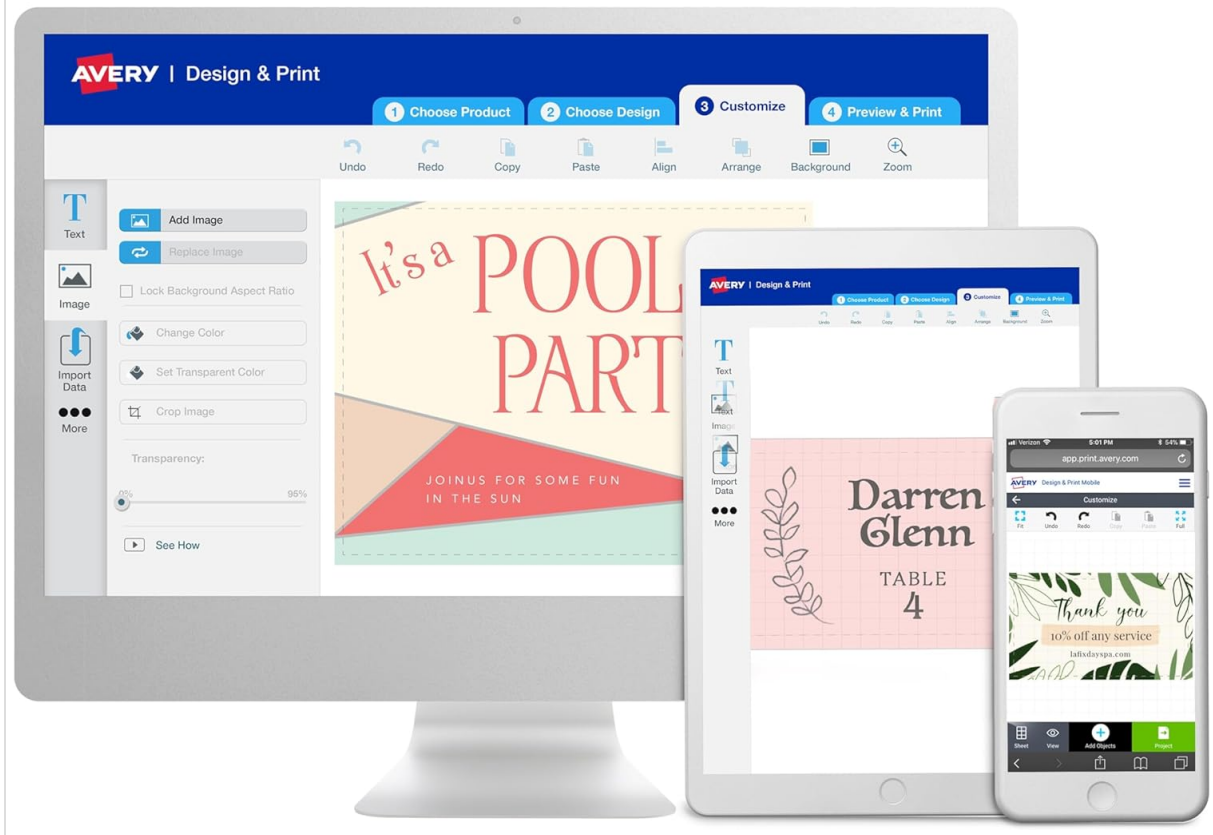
AVERY | Design & Print

1 Choose Product
2 Choose Design
3 Customize
4 Preview & Print

Undo
Redo
Copy
Paste
Align
Arrange
Background
Zoom

Text
Image
Import Data
More

Add Image
Replace Image
Lock Background Aspect Ratio
Change Color
Set Transparent Color
Crop Image
Transparency:
0%
95%
See How

It's a POOL PART

JOINUS FOR SOME FUN IN THE SUN

AVERY | Design & Print
1 Choose Product
2 Choose Design
3 Customize
4 Preview & Print
Undo Redo Copy Paste Align Arrange Background Zoom

Text
Text
Image
Import Data
More

Darren Glenn
TABLE
4

Verizon
5:01 PM
54%
app.print.avery.com
AVERY Design & Print Mobile
Customize
Fit
Undo
Redo
Copy
Paste
Full

Thank you
10% off any service
lafixdayspa.com

Sheet
View
Add Objects
Project